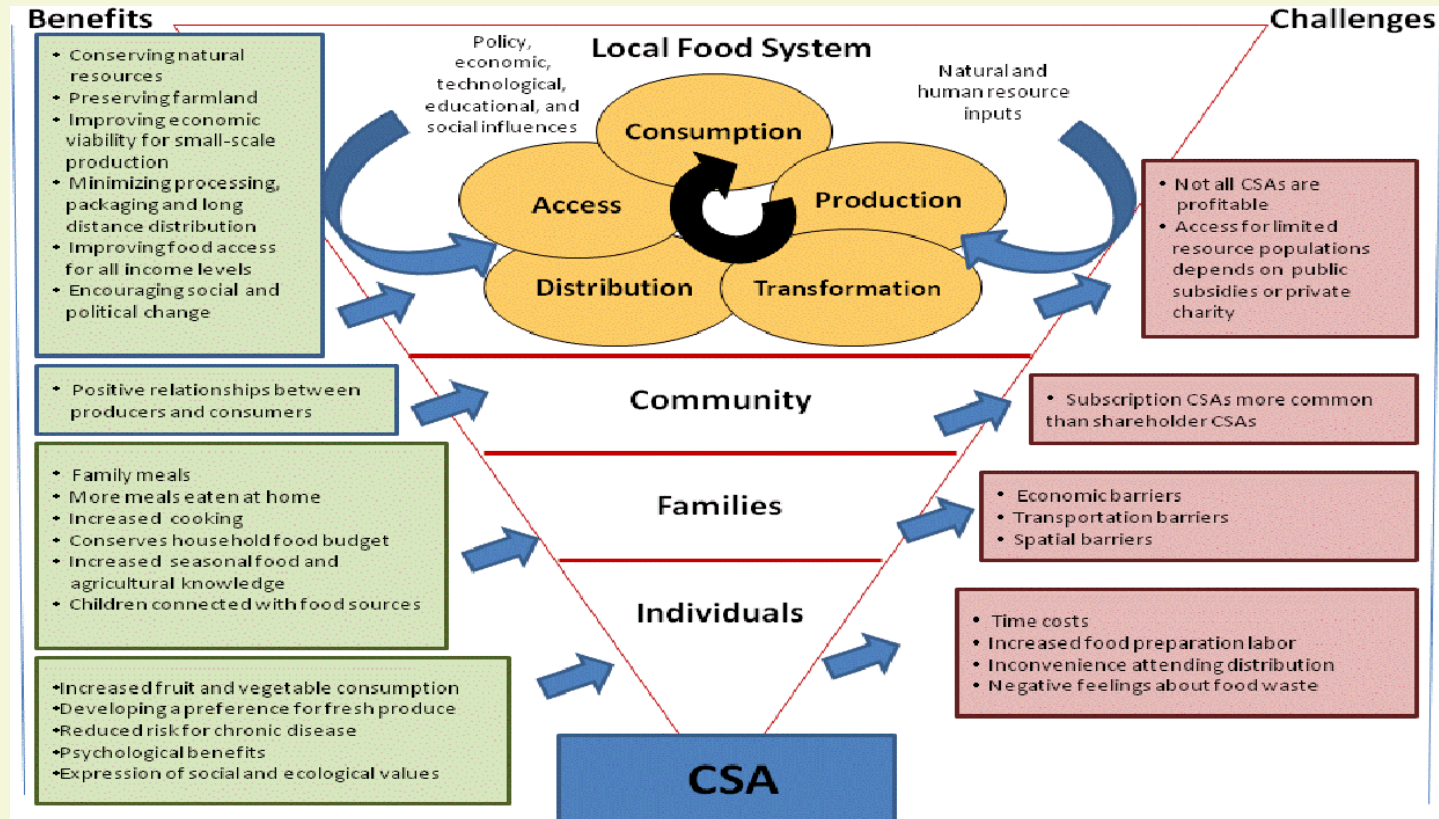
Benefits

Challenges

- Conserving natural resources
- Preserving farmland
- Improving economic viability for small-scale production
- Minimizing processing, packaging and long distance distribution
- Improving food access for all income levels
- Encouraging social and political change

Policy, economic, technological, educational, and social influences

Local Food System

Natural and human resource inputs

Consumption

Access

Production

Distribution

Transformation

- Not all CSAs are profitable
- Access for limited resource populations depends on public subsidies or private charity

- Positive relationships between producers and consumers

Community

- Subscription CSAs more common than shareholder CSAs

- Family meals
- More meals eaten at home
- Increased cooking
- Conserves household food budget
- Increased seasonal food and agricultural knowledge
- Children connected with food sources

Families

- Economic barriers
- Transportation barriers
- Spatial barriers

Individuals

- Time costs
- Increased food preparation labor
- Inconvenience attending distribution
- Negative feelings about food waste

- Increased fruit and vegetable consumption
- Developing a preference for fresh produce
- Reduced risk for chronic disease
- Psychological benefits
- Expression of social and ecological values

CSA